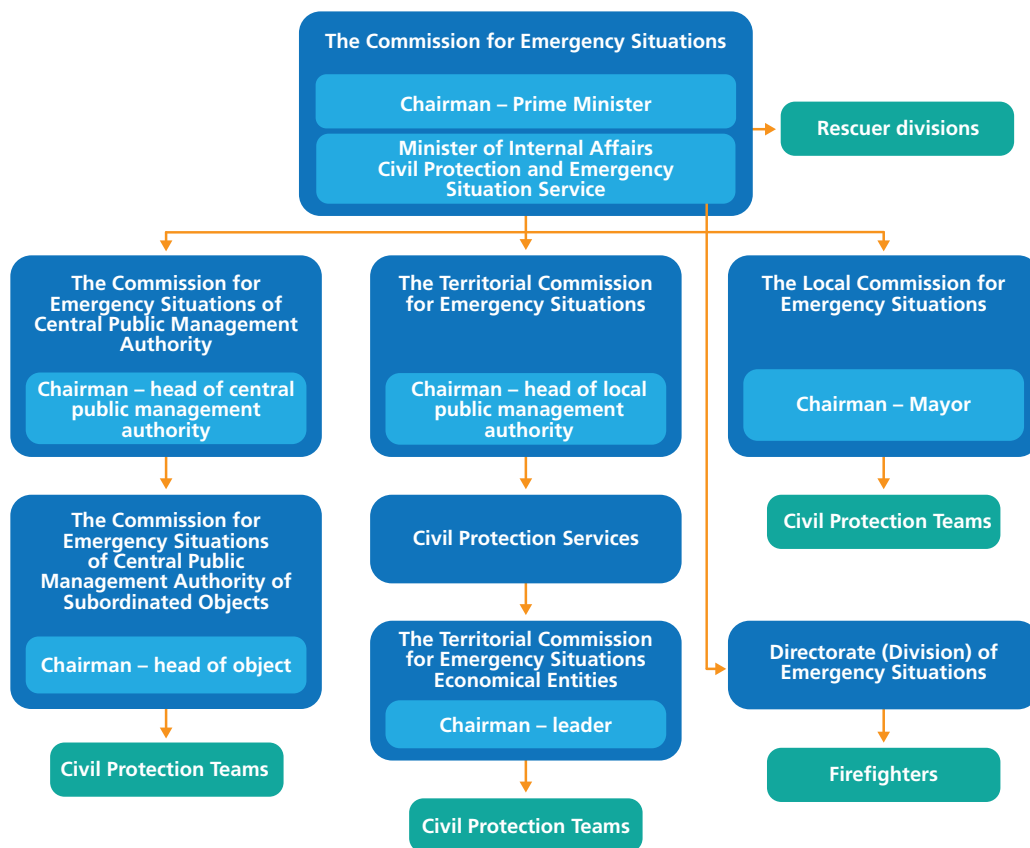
The Commission for Emergency Situations

Chairman – Prime Minister

Minister of Internal Affairs Civil Protection and Emergency Situation Service

Rescuer divisions

The Commission for Emergency Situations of Central Public Management Authority

Chairman – head of central public management authority

The Commission for Emergency Situations of Central Public Management Authority of Subordinated Objects

Chairman – head of object

Civil Protection Teams

The Territorial Commission for Emergency Situations

Chairman – head of local public management authority

Civil Protection Services

The Territorial Commission for Emergency Situations Economical Entities

Chairman – leader

Civil Protection Teams

The Local Commission for Emergency Situations

Chairman – Mayor

Civil Protection Teams

Directorate (Division) of Emergency Situations

Firefighters